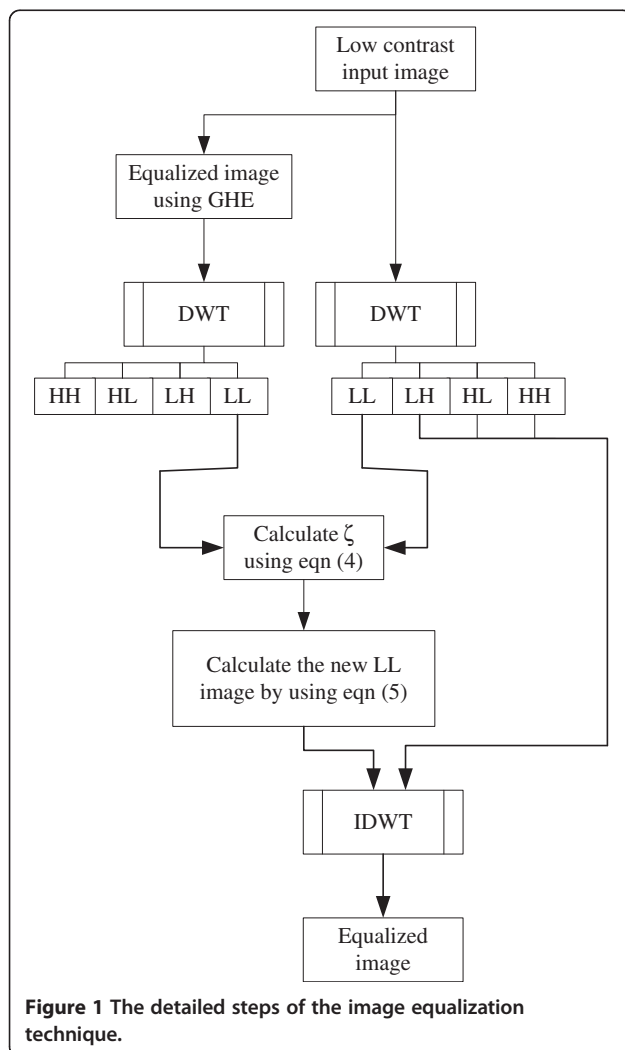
Low contrast input image

Equalized image using GHE

DWT

DWT

| HH | HL | LH | LL |
|---|---|---|---|

| LL | LH | HL | HH |
|---|---|---|---|

Calculate $\zeta$ using eqn (4)

Calculate the new LL image by using eqn (5)

IDWT

Equalized image

**Figure 1 The detailed steps of the image equalization technique.**